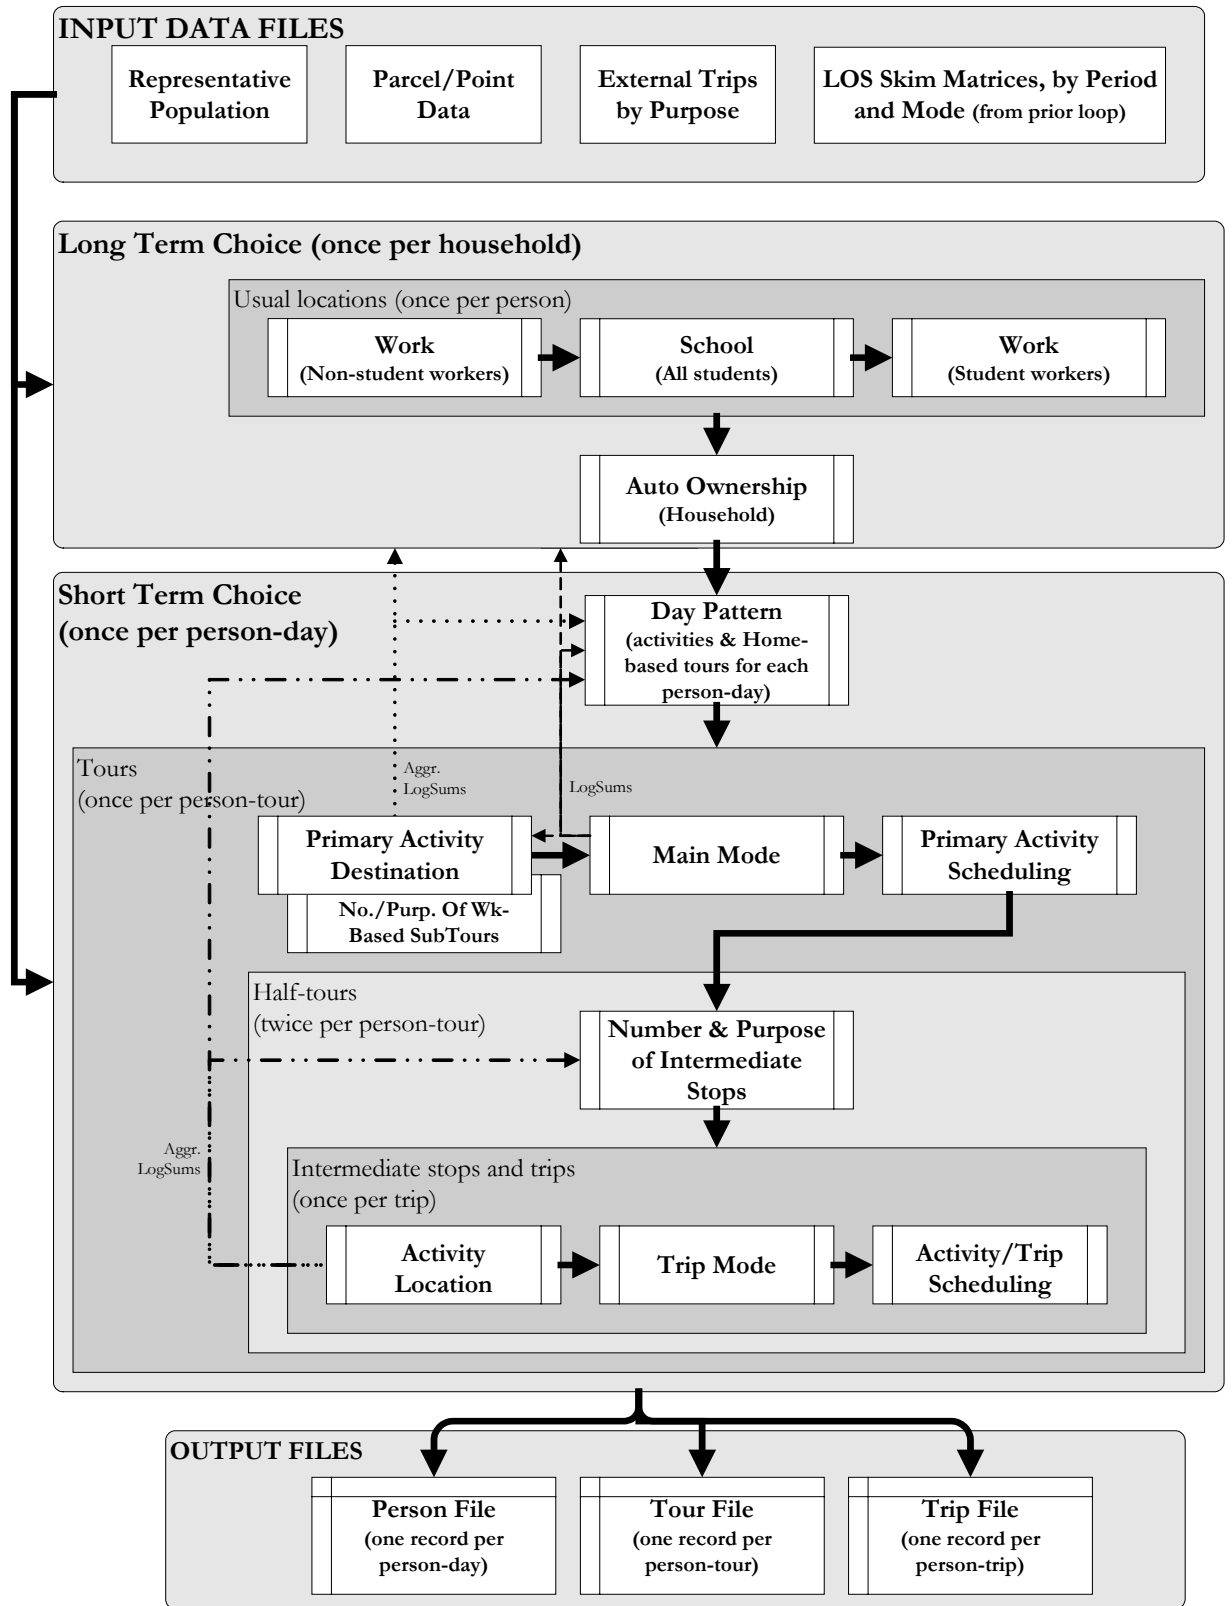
INPUT DATA FILES

Representative Population

Parcel/Point Data

External Trips by Purpose

LOS Skim Matrices, by Period and Mode (from prior loop)

Long Term Choice (once per household)

Usual locations (once per person)

Work (Non-student workers)

School (All students)

Work (Student workers)

Auto Ownership (Household)

Short Term Choice (once per person-day)

Day Pattern (activities & Home-based tours for each person-day)

Tours (once per person-tour)

Aggr. LogSums

LogSums

Primary Activity Destination

No./Purp. Of Wk-Based SubTours

Main Mode

Primary Activity Scheduling

Half-tours (twice per person-tour)

Number & Purpose of Intermediate Stops

Aggr. LogSums

Intermediate stops and trips (once per trip)

Activity Location

Trip Mode

Activity/Trip Scheduling

OUTPUT FILES

Person File (one record per person-day)

Tour File (one record per person-tour)

Trip File (one record per person-trip)